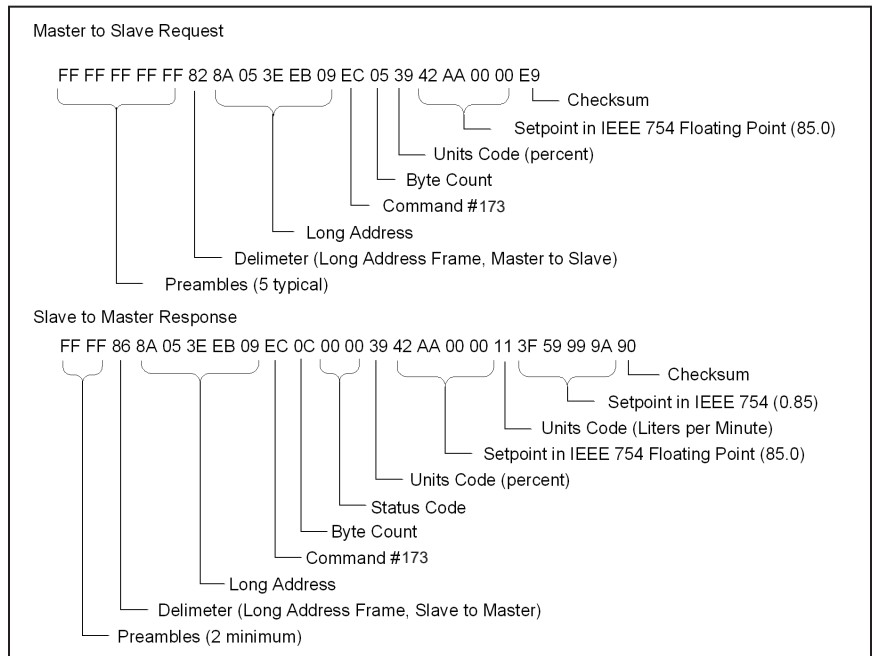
Master to Slave Request

FF FF FF FF FF 82 8A 05 3E EB 09 EC 05 39 42 AA 00 00 E9

Checksum

Setpoint in IEEE 754 Floating Point (85.0)

Units Code (percent)

Byte Count

Command #173

Long Address

Delimeter (Long Address Frame, Master to Slave)

Preambles (5 typical)

Slave to Master Response

FF FF 86 8A 05 3E EB 09 EC 0C 00 00 39 42 AA 00 00 11 3F 59 99 9A 90

Checksum

Setpoint in IEEE 754 (0.85)

Units Code (Liters per Minute)

Setpoint in IEEE 754 Floating Point (85.0)

Units Code (percent)

Status Code

Byte Count

Command #173

Long Address

Delimeter (Long Address Frame, Slave to Master)

Preambles (2 minimum)